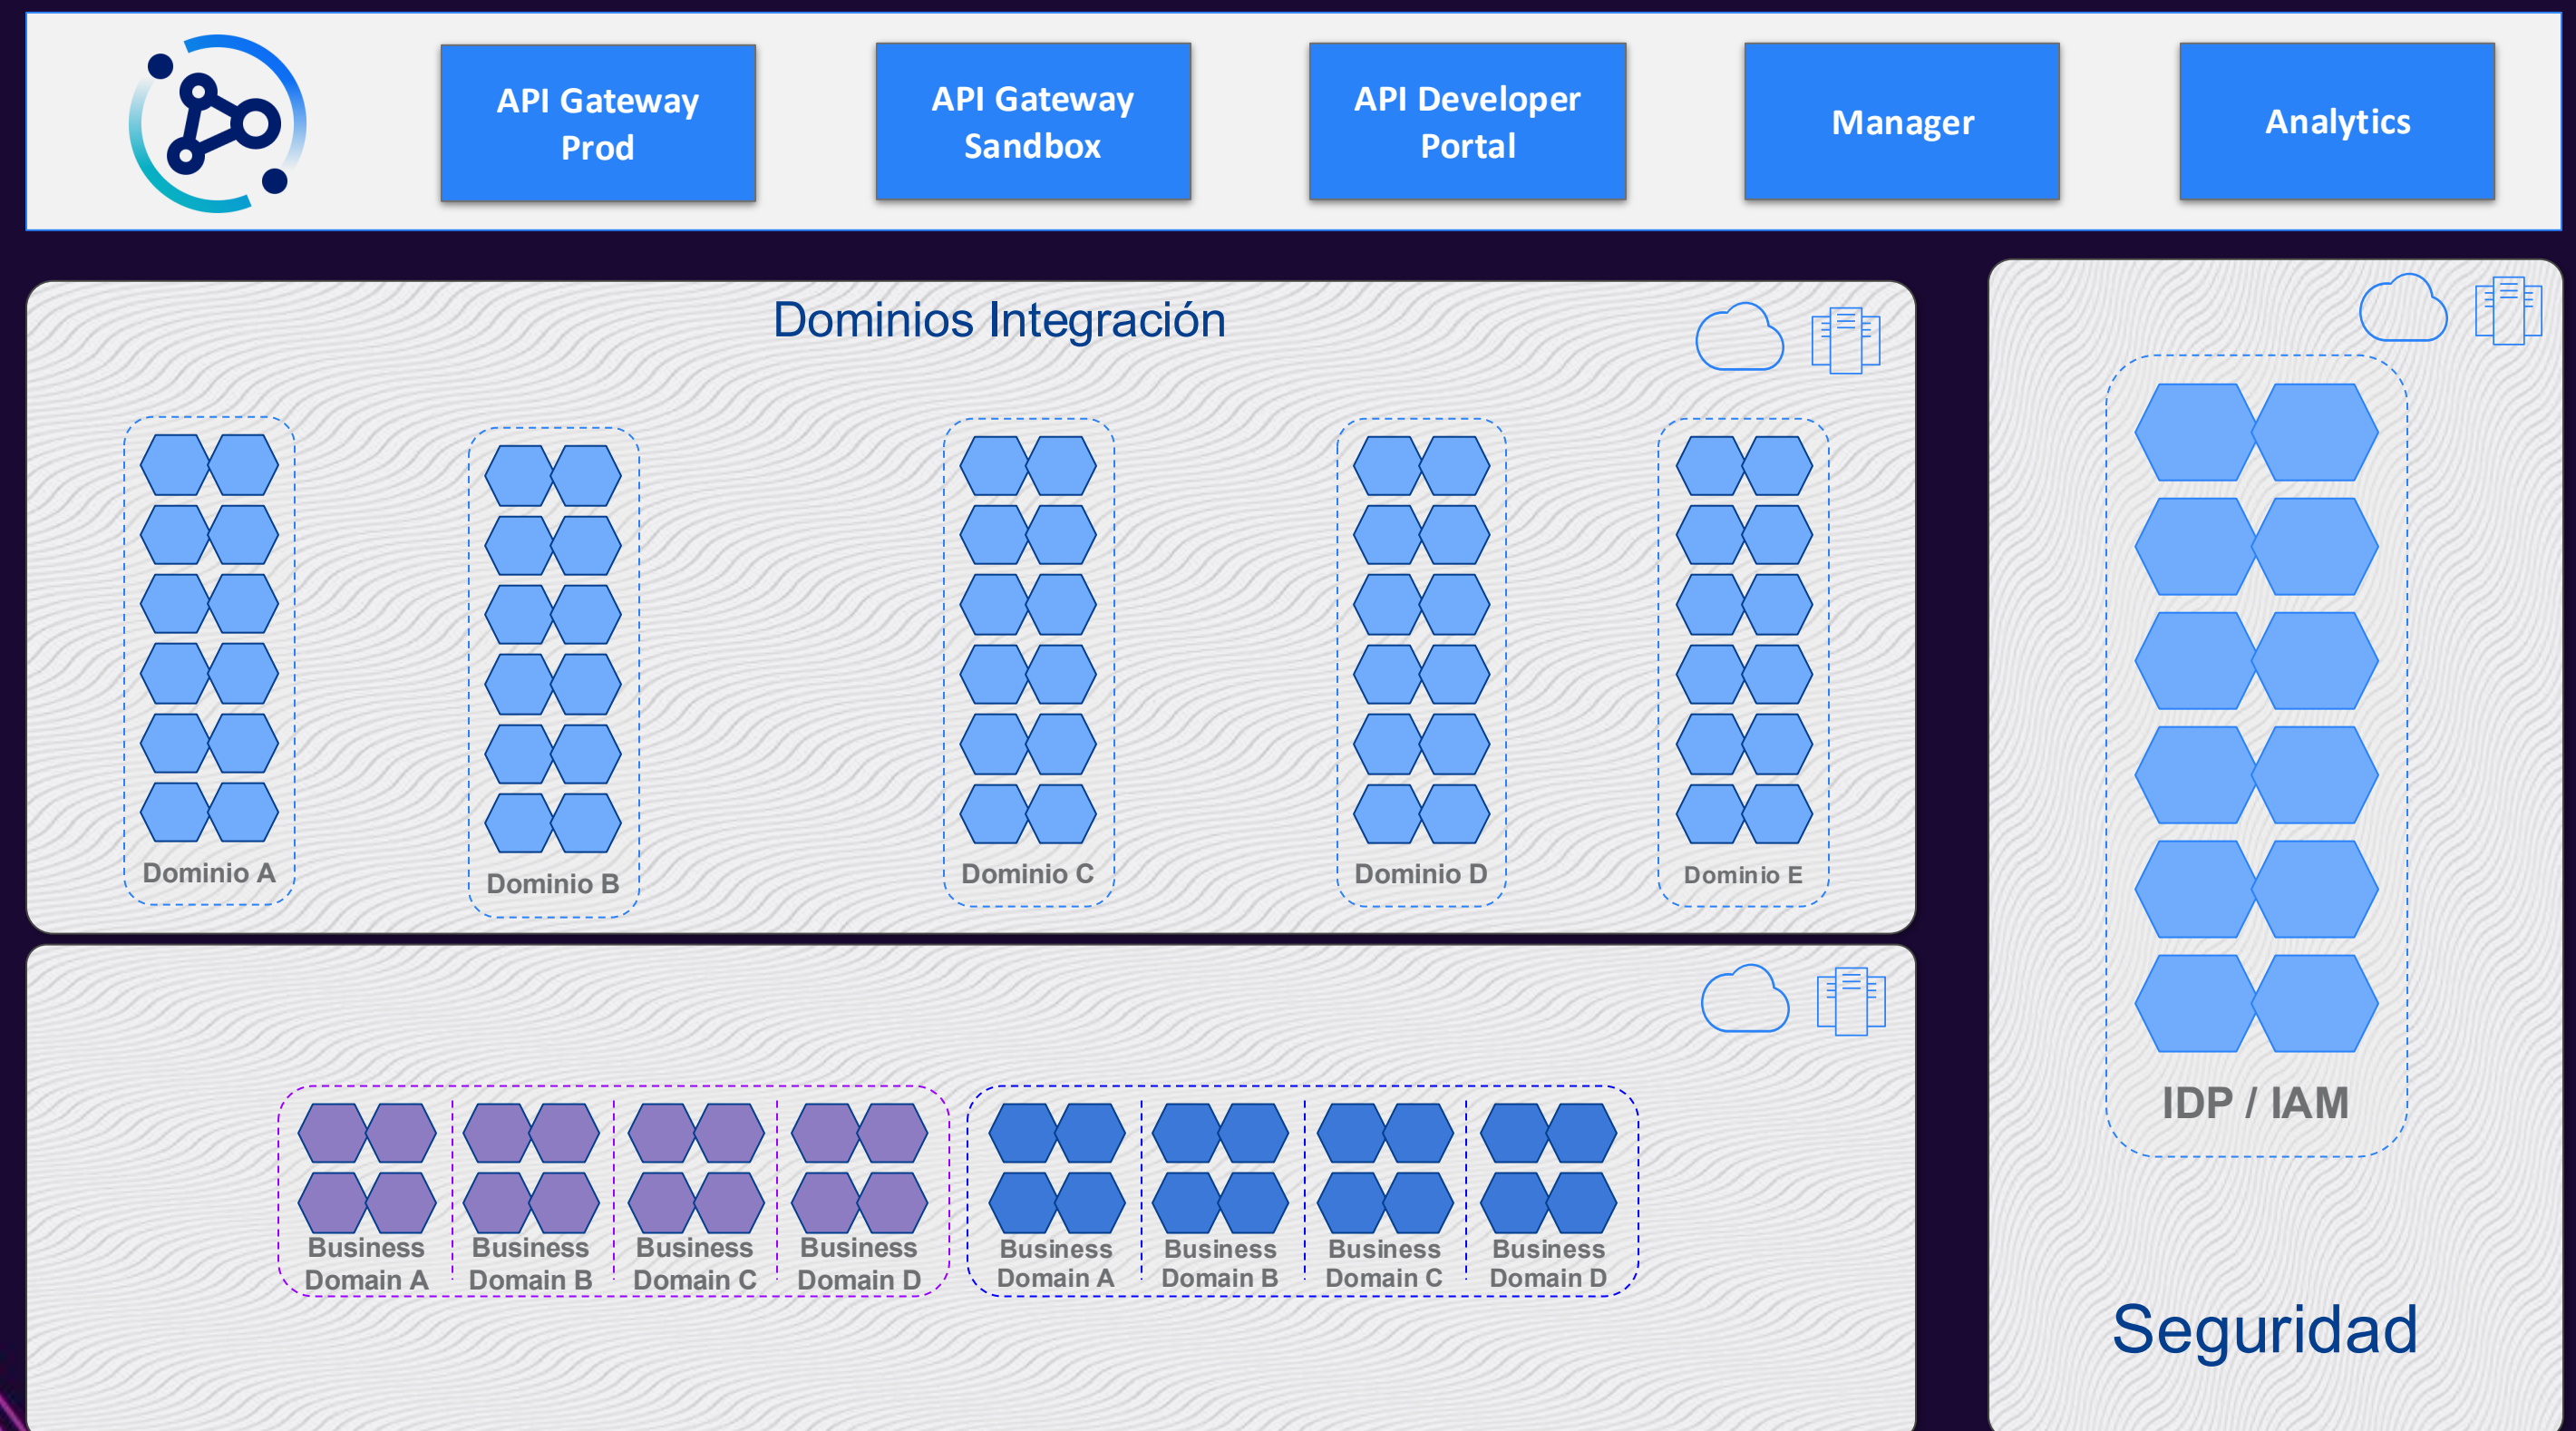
API Gateway Prod

API Gateway Sandbox

API Developer Portal

Manager

Analytics

Dominios Integración

Dominio A

Dominio B

Dominio C

Dominio D

Dominio E

Business Domain A

Business Domain B

Business Domain C

Business Domain D

Business Domain A

Business Domain B

Business Domain C

Business Domain D

IDP / IAM

Seguridad